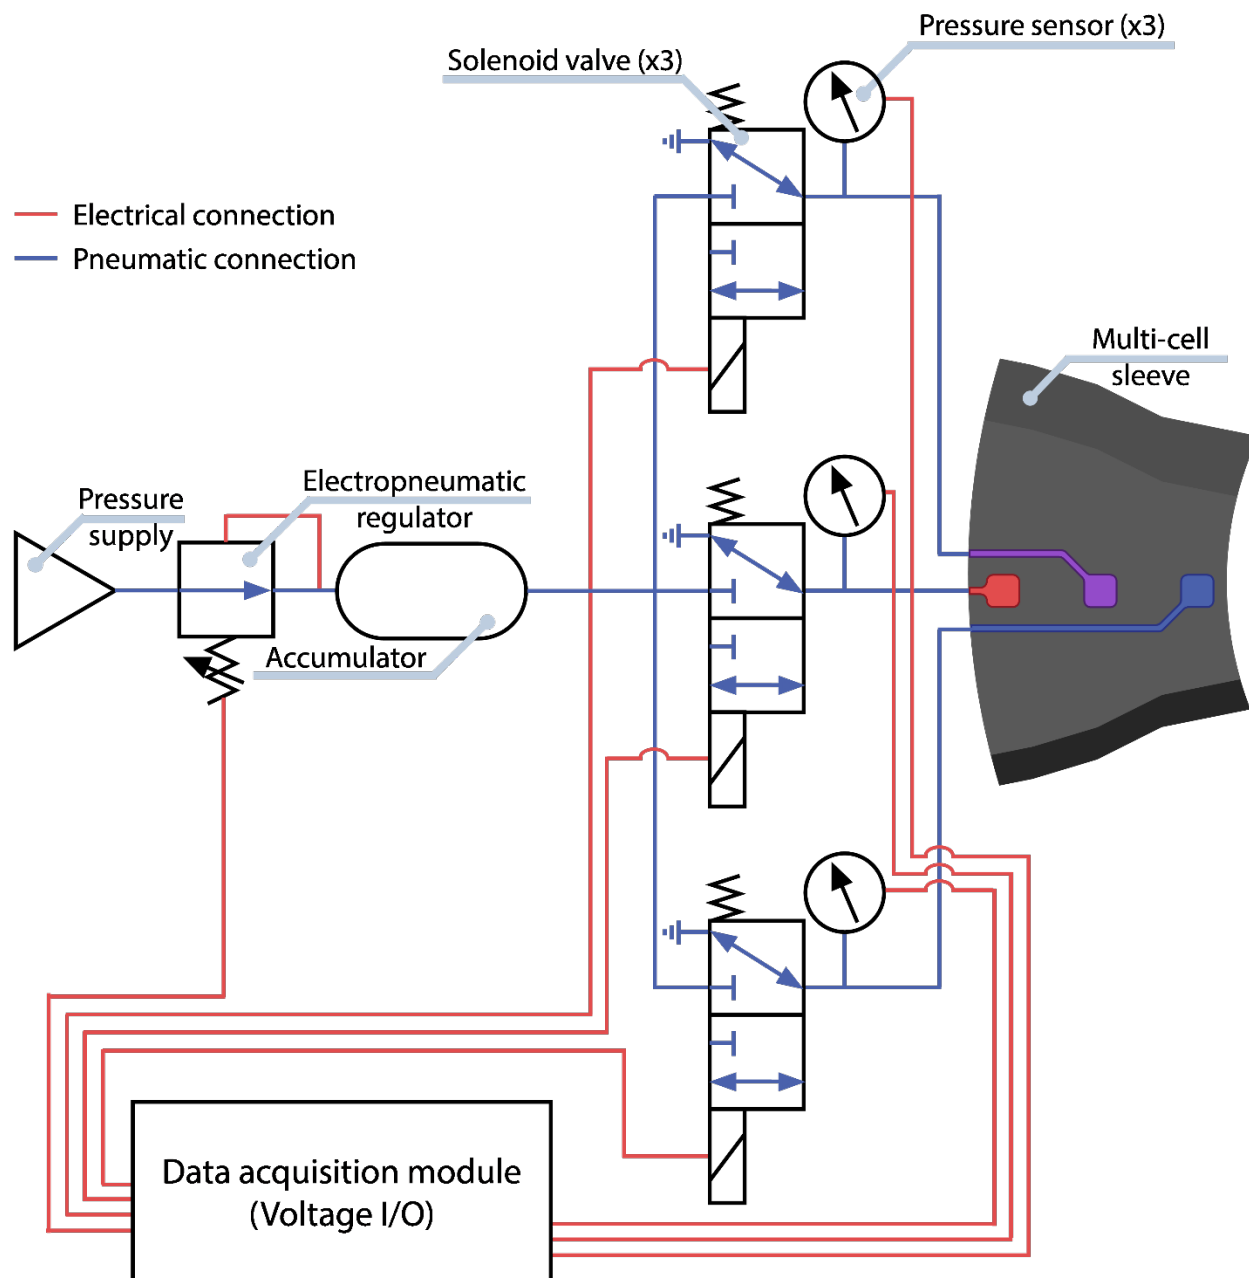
Pressure sensor (x3)

Solenoid valve (x3)

Electrical connection

Pneumatic connection

Multi-cell sleeve

Pressure supply

Electropneumatic regulator

Accumulator

Data acquisition module (Voltage I/O)